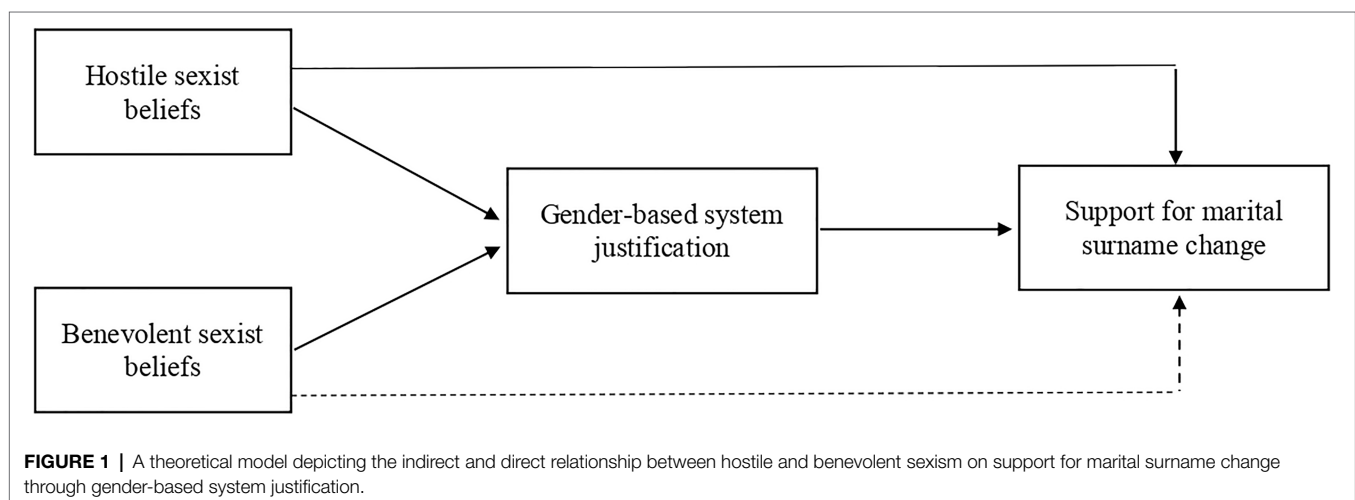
Hostile sexist beliefs

Gender-based system justification

Support for marital surname change

Benevolent sexist beliefs

**FIGURE 1 |** A theoretical model depicting the indirect and direct relationship between hostile and benevolent sexism on support for marital surname change through gender-based system justification.